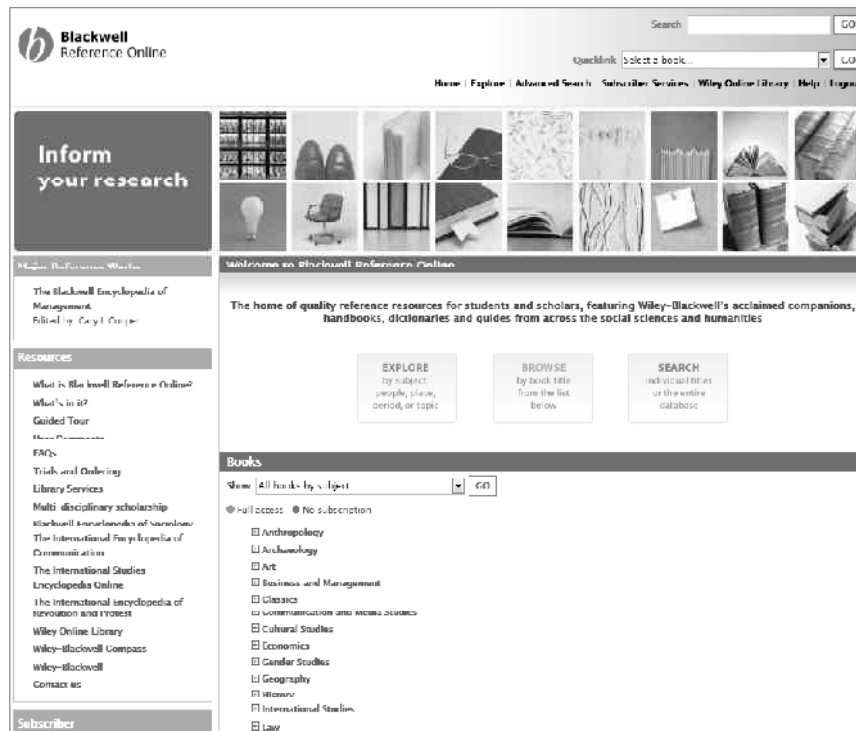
Blackwell
Reference Online

Search GO

Quicklink Select a book... GO

Home | Explore | Advanced Search | Subscriber Services | Wiley Online Library | Help | Logout

Inform
your research

Major Reference Works

The Blackwell Encyclopedia of Management
Edited by Cary L Cooper

Resources

What is Blackwell Reference Online?
What's in it?
Guided Tour
User Comments
FAQs
Trials and Ordering
Library Services
Multi-disciplinary scholarship
Blackwell Encyclopedia of Sociology
The International Encyclopedia of Communication
The International Studies Encyclopedia Online
The International Encyclopedia of Revolution and Protest
Wiley Online Library
Wiley-Blackwell Compass
Wiley-Blackwell
Contact us

Subscriber

Welcome to Blackwell Reference Online

The home of quality reference resources for students and scholars, featuring Wiley-Blackwell's acclaimed companions, handbooks, dictionaries and guides from across the social sciences and humanities

EXPLORE
by subject, people, place, period, or topic

BROWSE
by book title from the list below

SEARCH
individual titles or the entire database

Books

Show All books by subject GO

Full access No subscription

Anthropology
Archaeology
Art
Business and Management
Classics
Communication and Media Studies
Cultural Studies
Economics
Gender Studies
Geography
History
International Studies
Law